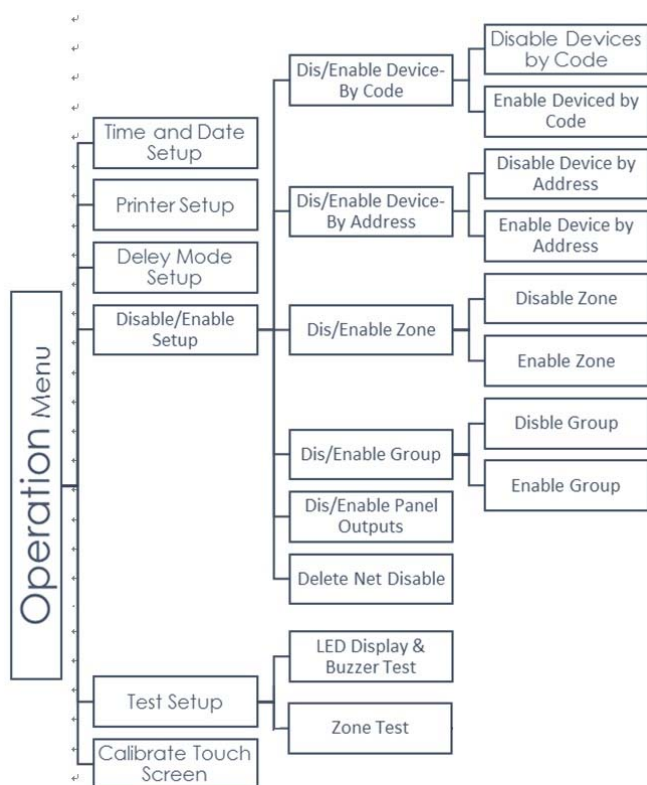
Operation Menu

Time and Date Setup

Printer Setup

Deley Mode Setup

Disable/Enable Setup

Dis/Enable Device-By Code

Disable Devices by Code

Enable Deviced by Code

Dis/Enable Device-By Address

Disable Device by Address

Enable Device by Address

Dis/Enable Zone

Disable Zone

Enable Zone

Dis/Enable Group

Disble Group

Enable Group

Dis/Enable Panel Outputs

Delete Net Disable

Test Setup

LED Display & Buzzer Test

Zone Test

Calibrate Touch Screen